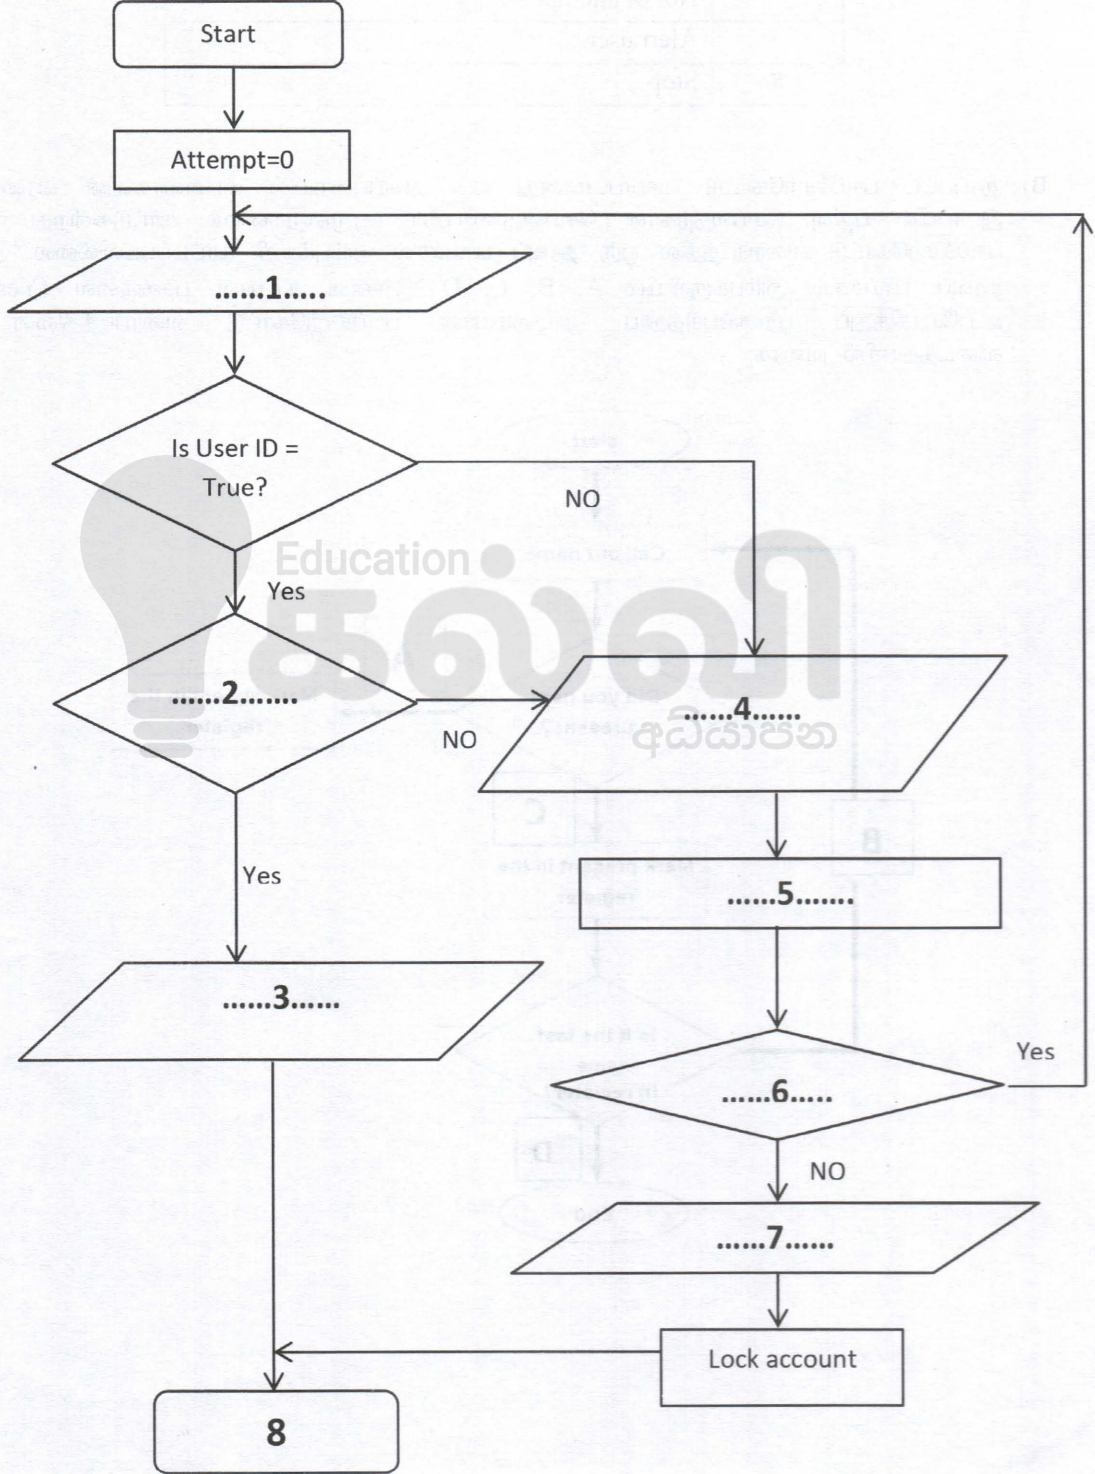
Start

Attempt=0

......1.....

Is User ID = True?

NO

Yes

......2.......

NO

......4......

Yes

......5.......

......3......

Yes

......6.....

NO

......7......

Lock account

8

Education

கல்வி

අධ්‍යාපන